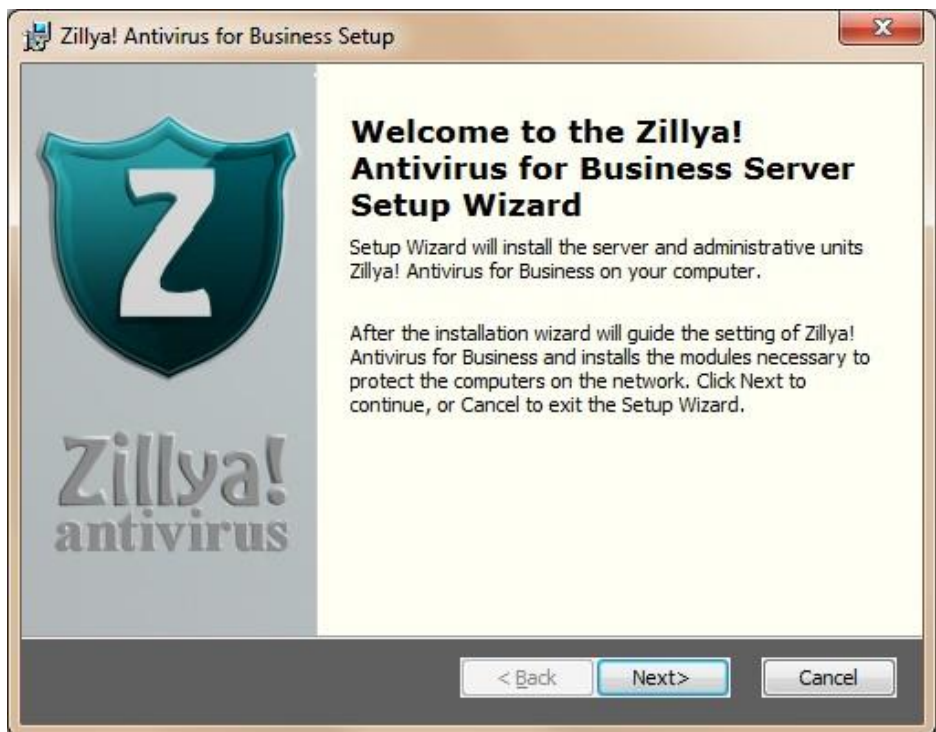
Zillya! Antivirus for Business Setup

Z

Zillya! antivirus

Welcome to the Zillya! Antivirus for Business Server Setup Wizard

Setup Wizard will install the server and administrative units Zillya! Antivirus for Business on your computer.

After the installation wizard will guide the setting of Zillya! Antivirus for Business and installs the modules necessary to protect the computers on the network. Click Next to continue, or Cancel to exit the Setup Wizard.

< Back

Next>

Cancel